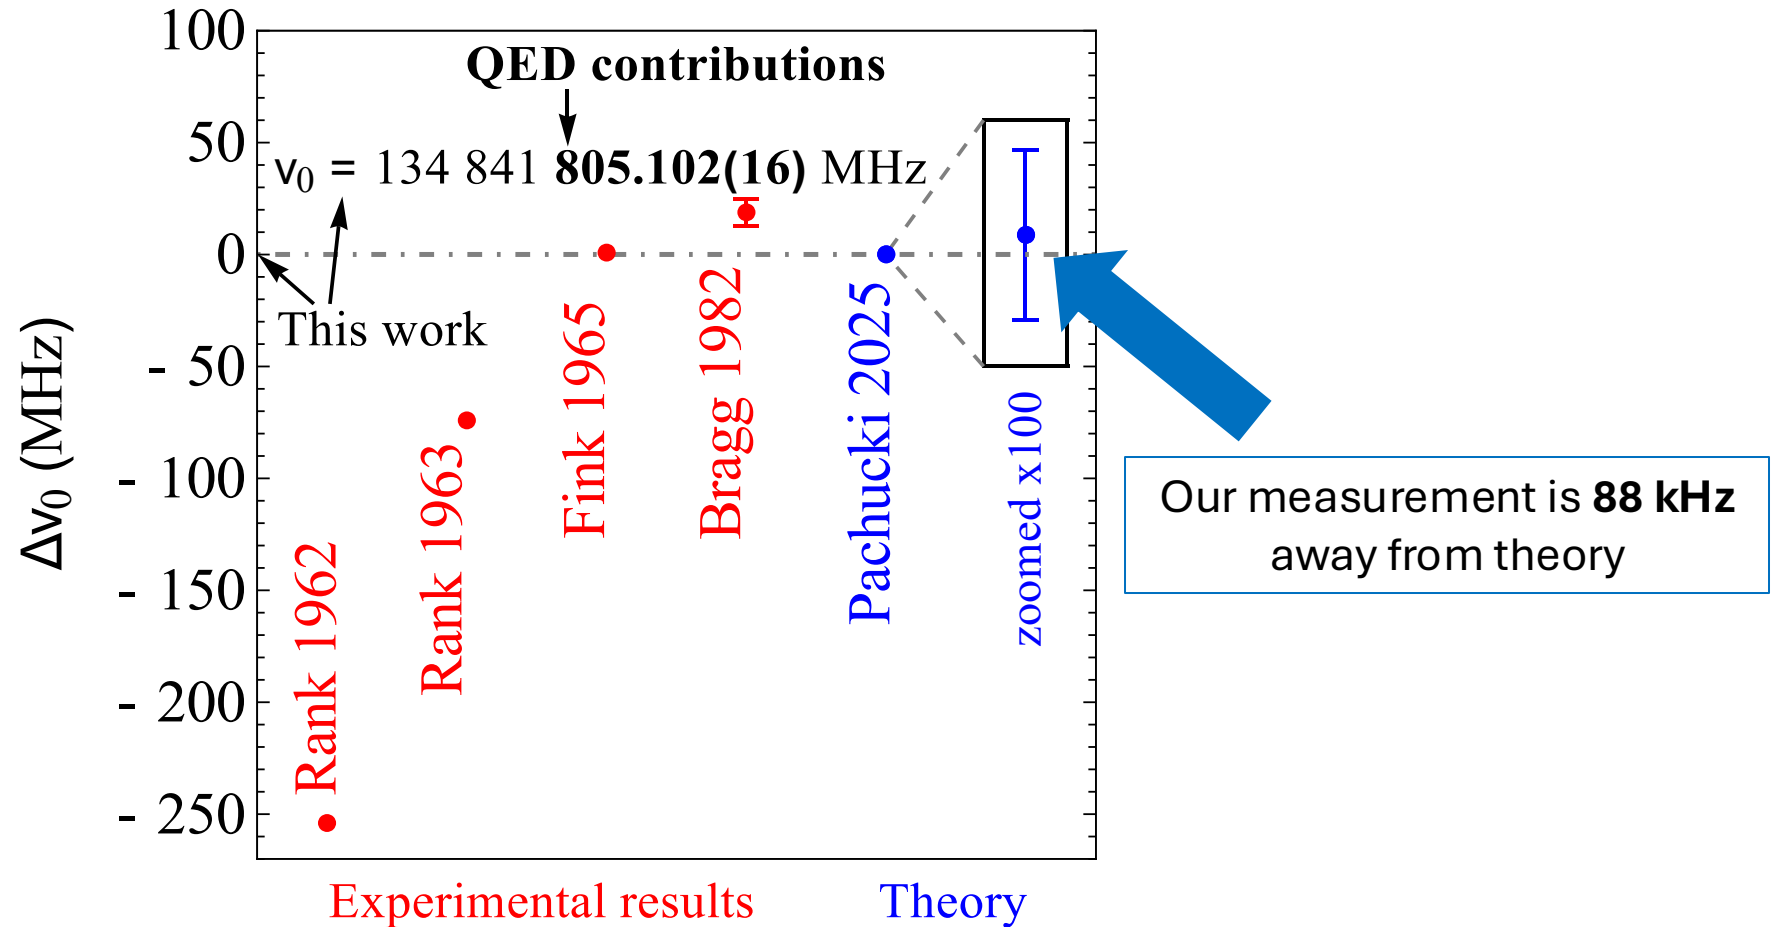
100
50
0
- 50
- 100
- 150
- 200
- 250

$\Delta\nu_0$ (MHz)

QED contributions

$\nu_0$ = 134 841 **805.102(16)** MHz

This work

Rank 1962
Rank 1963
Fink 1965
Bragg 1982
Pachucki 2025
zoomed x100

Our measurement is **88 kHz** away from theory

Experimental results
Theory